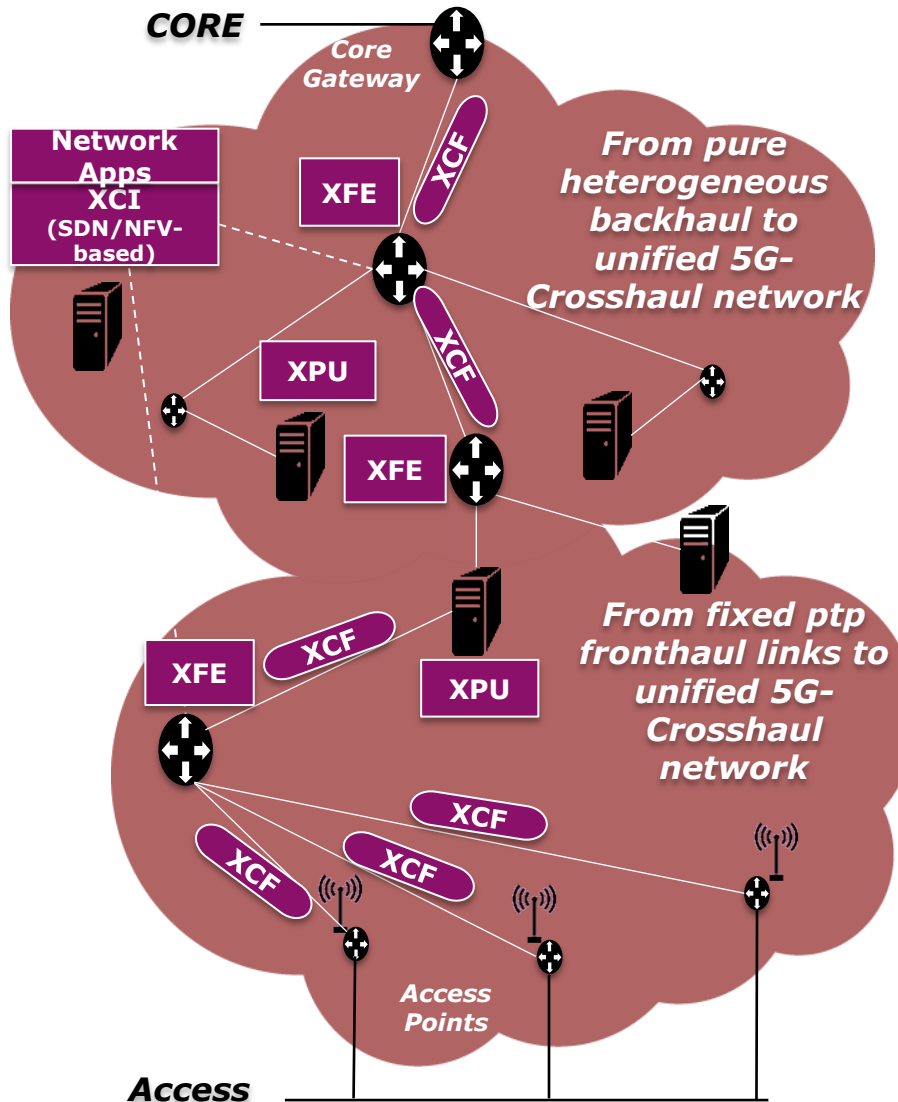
CORE

Core Gateway

Network Apps

XCI (SDN/NFV-based)

XFE

XCF

From pure heterogeneous backhaul to unified 5G-Crosshaul network

XCF

XPU

XFE

From fixed ptp fronthaul links to unified 5G-Crosshaul network

XCF

XFE

XPU

XCF

XCF

XCF

Access Points

Access